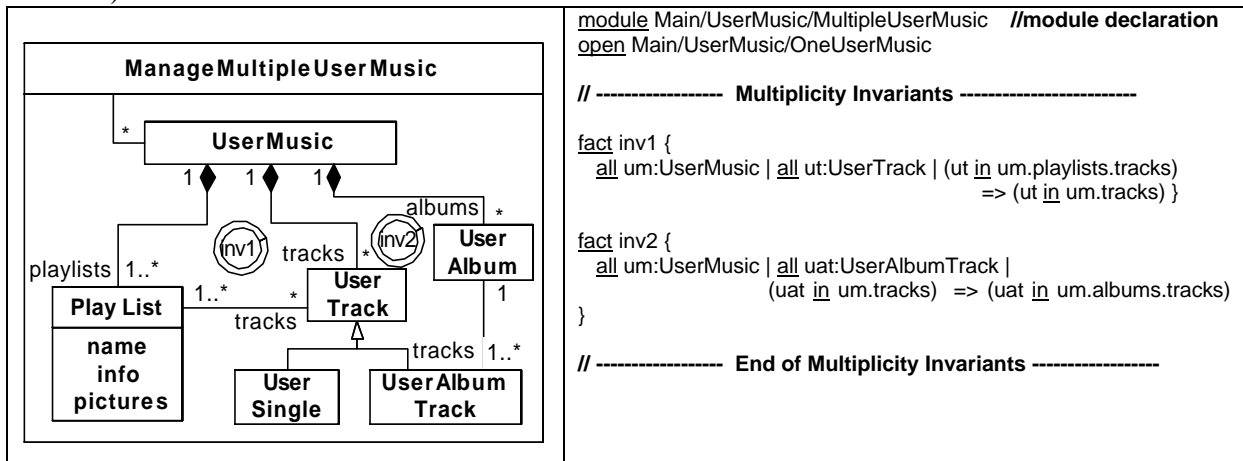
ManageMultipleUserMusic

*

UserMusic

1 1 1

albums *

inv1 tracks * inv2

User Album

playlists 1..*

1..* * User Track

1

Play List

tracks

name
info
pictures

tracks 1..*

User Single

UserAlbum Track

module Main/UserMusic/MultipleUserMusic //module declaration
open Main/UserMusic/OneUserMusic

// ------------------ Multiplicity Invariants -------------------------

fact inv1 {
all um:UserMusic | all ut:UserTrack | (ut in um.playlists.tracks) => (ut in um.tracks) }

fact inv2 {
all um:UserMusic | all uat:UserAlbumTrack | (uat in um.tracks) => (uat in um.albums.tracks)
}

// ------------------ End of Multiplicity Invariants ------------------